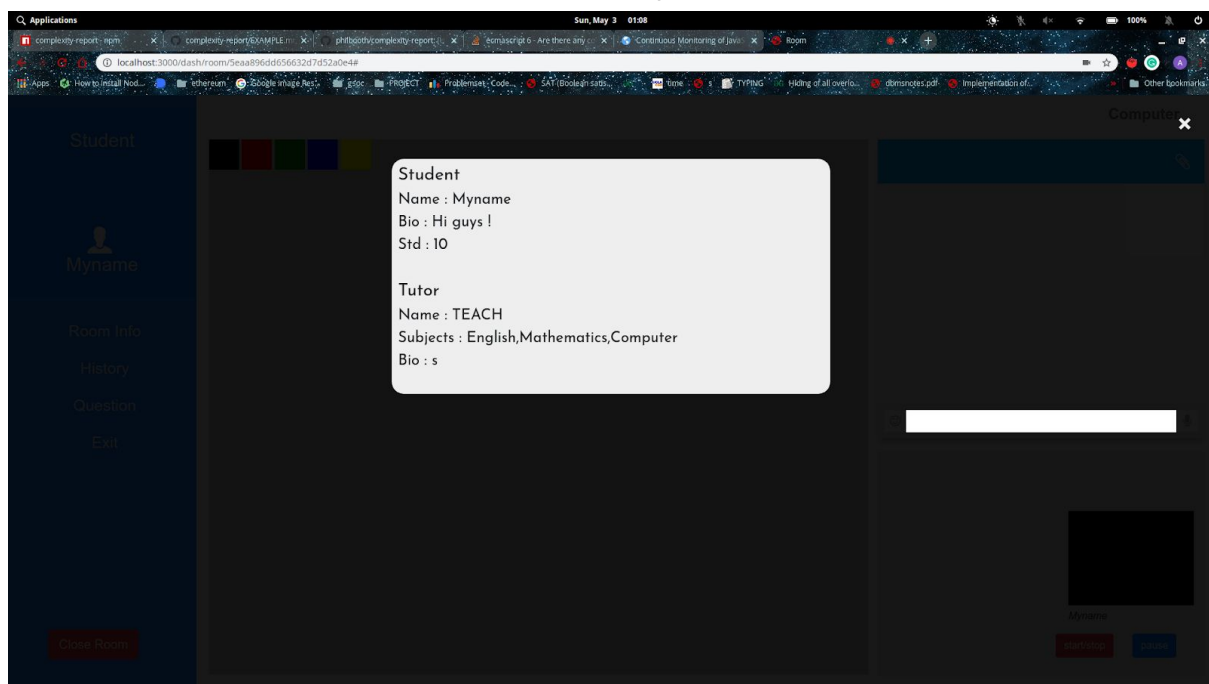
Applications
Sun, May 3 01:08
100%
complexity-report - npm
complexity-report/EXAMPLE.m
phlbooth/complexity-report
ecmascript 6 - Are there any
Continuous Monitoring of java
Room
localhost:3000/dash/room/5eaa896dd656632d7d52a0e4#
Apps How to install Nod... ethereum Google Image Res... gsoc PROJECT Problemset - Code... SAT (Boolean satis... time s TYPING Hiding of all overlo... dbmsnotes.pdf Implementation of... Other bookmarks

Student
Myname
Room Info
History
Question
Exit
Close Room

Computer

Student
Name : Myname
Bio : Hi guys !
Std : 10

Tutor
Name : TEACH
Subjects : English,Mathematics,Computer
Bio : s

Myname
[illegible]
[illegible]